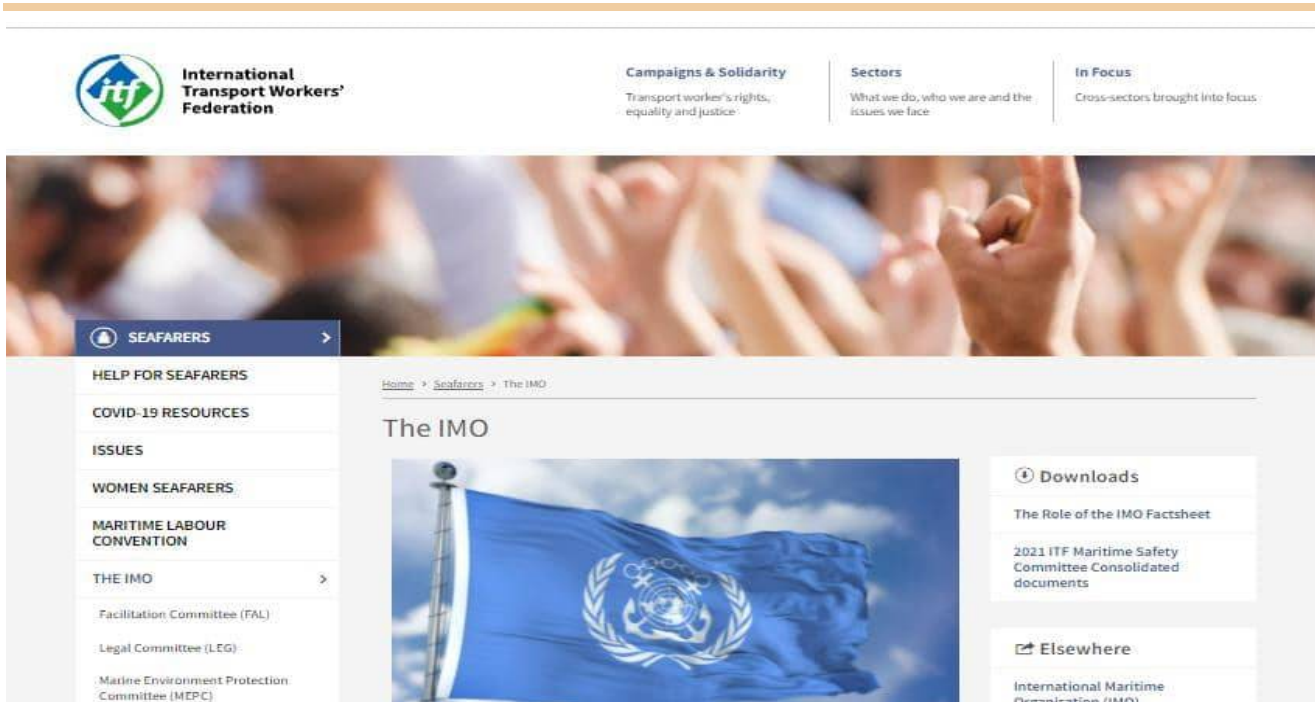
itf

International Transport Workers' Federation

Campaigns & Solidarity
Transport worker's rights, equality and justice

Sectors
What we do, who we are and the issues we face

In Focus
Cross-sectors brought into focus

SEAFARERS

HELP FOR SEAFARERS

COVID-19 RESOURCES

ISSUES

WOMEN SEAFARERS

MARITIME LABOUR CONVENTION

THE IMO

Facilitation Committee (FAL)

Legal Committee (LEG)

Marine Environment Protection Committee (MEPC)

Home > Seafarers > The IMO

The IMO

Downloads

The Role of the IMO Factsheet

2021 ITF Maritime Safety Committee Consolidated documents

Elsewhere

International Maritime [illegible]